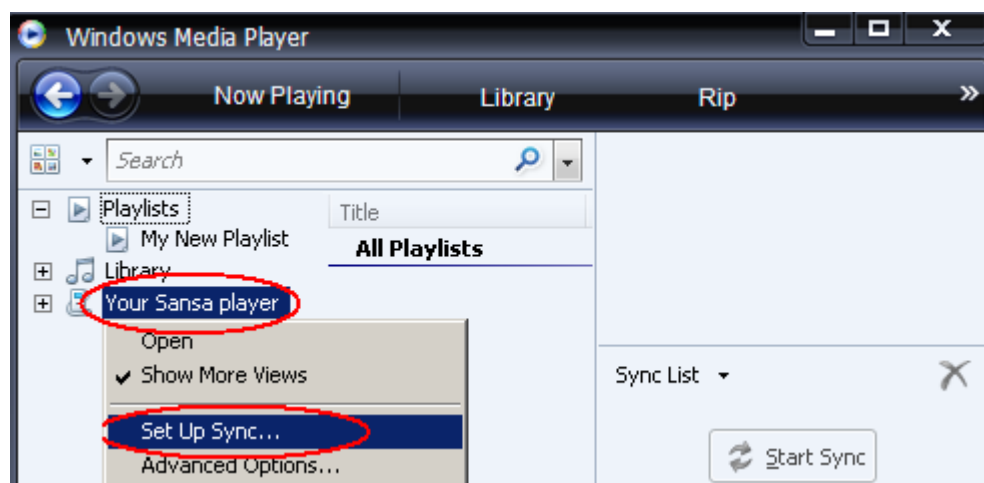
Windows Media Player

Now Playing

Library

Rip

Search

Playlists

My New Playlist

Library

Your Sansa player

Title

All Playlists

Open

Show More Views

Set Up Sync...

Advanced Options...

Sync List

Start Sync